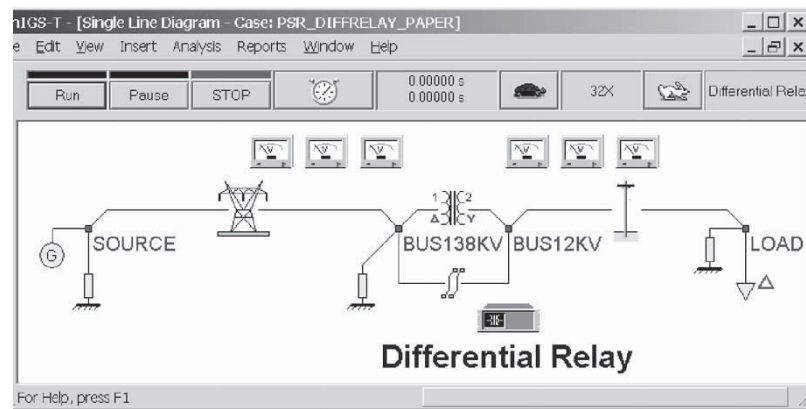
nIGS-T - [Single Line Diagram - Case: PSR_DIFFRELAY_PAPER]

e Edit View Insert Analysis Reports Window Help

Run Pause STOP

0.00000 s
0.00000 s

32X

Differential Rela

1 2
Δ Y

G SOURCE

BUS138KV BUS12KV

LOAD

Δ

Differential Relay

For Help, press F1